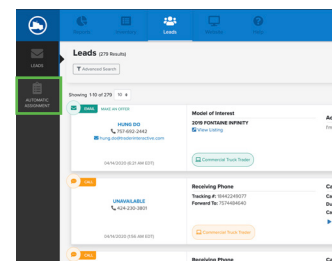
Reports
Inventory
Leads
Marketing
Help

LEADS

AUTOMATIC ASSIGNMENT

Leads (279 Results)

Advanced Search

Showing 1-10 of 279 10

EMAIL MAKE AN OFFER

HUNG DO
757-692-2442
hung.do@traderinteractive.com

04/14/2020 (8:21 AM EST)

Model of Interest
2015 FONTAINE INFINITY
View Listing

Commercial Truck Trader

CALL

UNAVAILABLE
424-230-3801

04/14/2020 (1:56 AM EST)

Receiving Phone
Tracking #: 8446249077
Forward To: 7574484640

Commercial Truck Trader

CALL

Receiving Phone